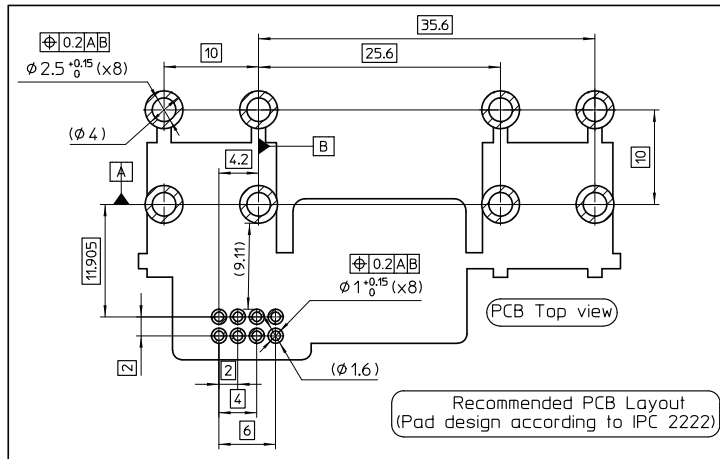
| $\oplus$ | 0.2 | A | B |
|---|---|---|---|

$\phi 2.5^{+0.15}_{0}$ (x8)

10

35.6

25.6

($\phi$4)

4.2

B

A

10

11.905

(9.11)

| $\oplus$ | 0.2 | A | B |
|---|---|---|---|

$\phi 1^{+0.15}_{0}$ (x8)

PCB Top view

2

2

($\phi$1.6)

4

6

Recommended PCB Layout
(Pad design according to IPC 2222)